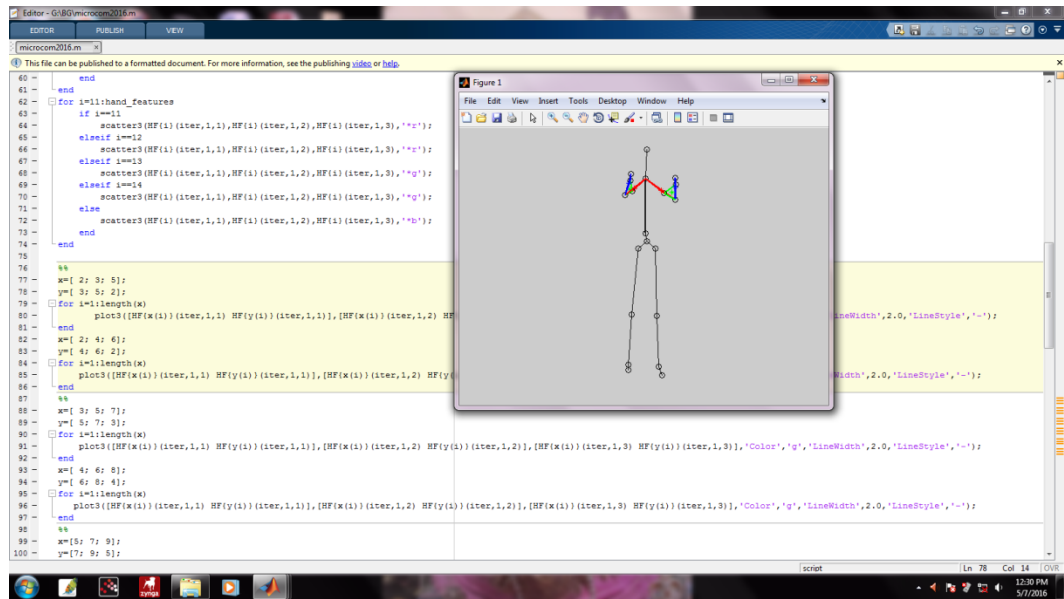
Editor - G:\BG\microcom2016.m

EDITOR PUBLISH VIEW

microcom2016.m ×

This file can be published to a formatted document. For more information, see the publishing video or help.

60 - end
61 - end
62 - for i=11:hand_features
63 - if i==11
64 - scatter3(HF(i)(iter,1,1),HF(i)(iter,1,2),HF(i)(iter,1,3),'*r');
65 - elseif i==12
66 - scatter3(HF(i)(iter,1,1),HF(i)(iter,1,2),HF(i)(iter,1,3),'*r');
67 - elseif i==13
68 - scatter3(HF(i)(iter,1,1),HF(i)(iter,1,2),HF(i)(iter,1,3),'*g');
69 - elseif i==14
70 - scatter3(HF(i)(iter,1,1),HF(i)(iter,1,2),HF(i)(iter,1,3),'*g');
71 - else
72 - scatter3(HF(i)(iter,1,1),HF(i)(iter,1,2),HF(i)(iter,1,3),'*b');
73 - end
74 - end
75
76 %%
77 - x=[ 2; 3; 5];
78 - y=[ 3; 5; 2];
79 - for i=1:length(x)
80 - plot3([HF(x(i))(iter,1,1) HF(y(i))(iter,1,1)],[HF(x(i))(iter,1,2) HF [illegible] ineWidth',2.0,'LineStyle','-');
81 - end
82 - x=[ 2; 4; 6];
83 - y=[ 4; 6; 2];
84 - for i=1:length(x)
85 - plot3([HF(x(i))(iter,1,1) HF(y(i))(iter,1,1)],[HF(x(i))(iter,1,2) HF(y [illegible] Width',2.0,'LineStyle','-');
86 - end
87 %%
88 - x=[ 3; 5; 7];
89 - y=[ 5; 7; 3];
90 - for i=1:length(x)
91 - plot3([HF(x(i))(iter,1,1) HF(y(i))(iter,1,1)],[HF(x(i))(iter,1,2) HF(y(i))(iter,1,2)],[HF(x(i))(iter,1,3) HF(y(i))(iter,1,3)],'Color','g','LineWidth',2.0,'LineStyle','-');
92 - end
93 - x=[ 4; 6; 8];
94 - y=[ 6; 8; 4];
95 - for i=1:length(x)
96 - plot3([HF(x(i))(iter,1,1) HF(y(i))(iter,1,1)],[HF(x(i))(iter,1,2) HF(y(i))(iter,1,2)],[HF(x(i))(iter,1,3) HF(y(i))(iter,1,3)],'Color','g','LineWidth',2.0,'LineStyle','-');
97 - end
98 %%
99 - x=[5; 7; 9];
100 - y=[7; 9; 5];

Figure 1
File Edit View Insert Tools Desktop Window Help

script Ln 78 Col 14 OVR

12:30 PM
5/7/2016